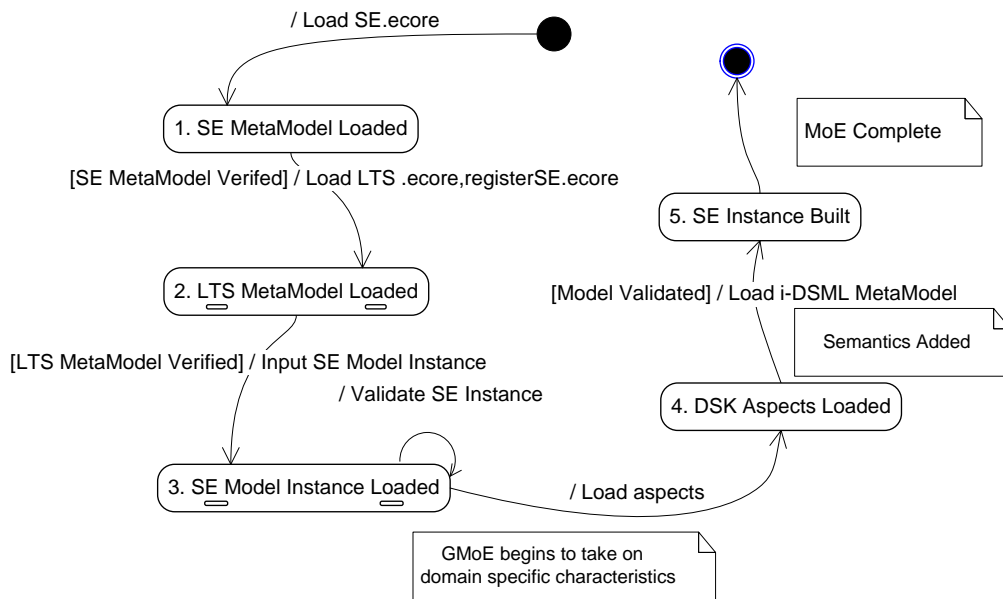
/ Load SE.ecore

1. SE MetaModel Loaded

[SE MetaModel Verifed] / Load LTS .ecore,registerSE.ecore

2. LTS MetaModel Loaded

[LTS MetaModel Verified] / Input SE Model Instance

/ Validate SE Instance

3. SE Model Instance Loaded

/ Load aspects

GMoE begins to take on domain specific characteristics

4. DSK Aspects Loaded

Semantics Added

[Model Validated] / Load i-DSML MetaModel

5. SE Instance Built

MoE Complete